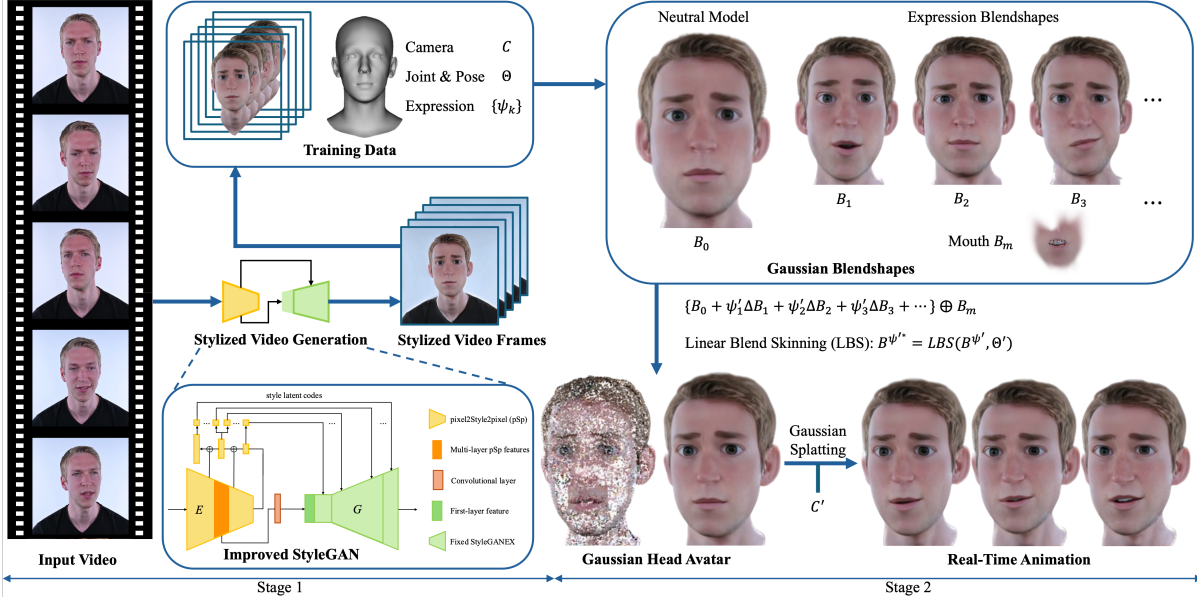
Camera $C$
Joint & Pose $\Theta$
Expression $\{\psi_k\}$
Training Data

Neutral Model
Expression Blendshapes
$B_0$
$B_1$
$B_2$
$B_3$
...
...
Mouth $B_m$
Gaussian Blendshapes

Stylized Video Generation
Stylized Video Frames

$\{B_0 + \psi_1' \Delta B_1 + \psi_2' \Delta B_2 + \psi_3' \Delta B_3 + \cdots\} \oplus B_m$

Linear Blend Skinning (LBS): $B^{\psi'*} = LBS(B^{\psi'}, \Theta')$

style latent codes
$E$
$G$
pixel2Style2pixel (pSp)
Multi-layer pSp features
Convolutional layer
First-layer feature
Fixed StyleGANEX
Improved StyleGAN

Gaussian Splatting
$C'$

Input Video
Gaussian Head Avatar
Real-Time Animation

Stage 1
Stage 2